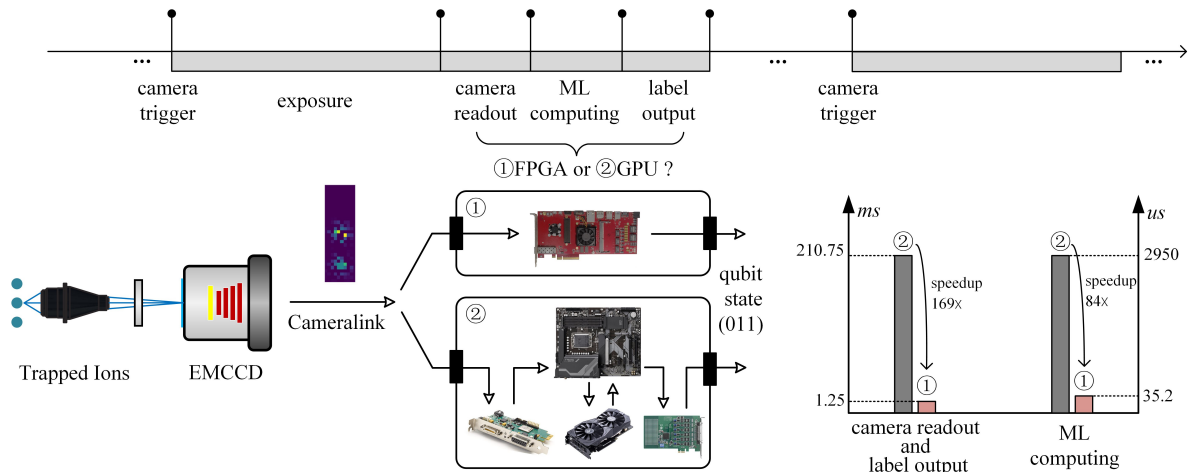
...
camera trigger
exposure
camera readout
ML computing
label output
...
camera trigger
...

①FPGA or ②GPU ?

①

②

qubit state (011)

Cameralink

Trapped Ions

EMCCD

ms

us

210.75

2950

②

②

speedup 169x

speedup 84x

①

①

1.25

35.2

camera readout and label output

ML computing